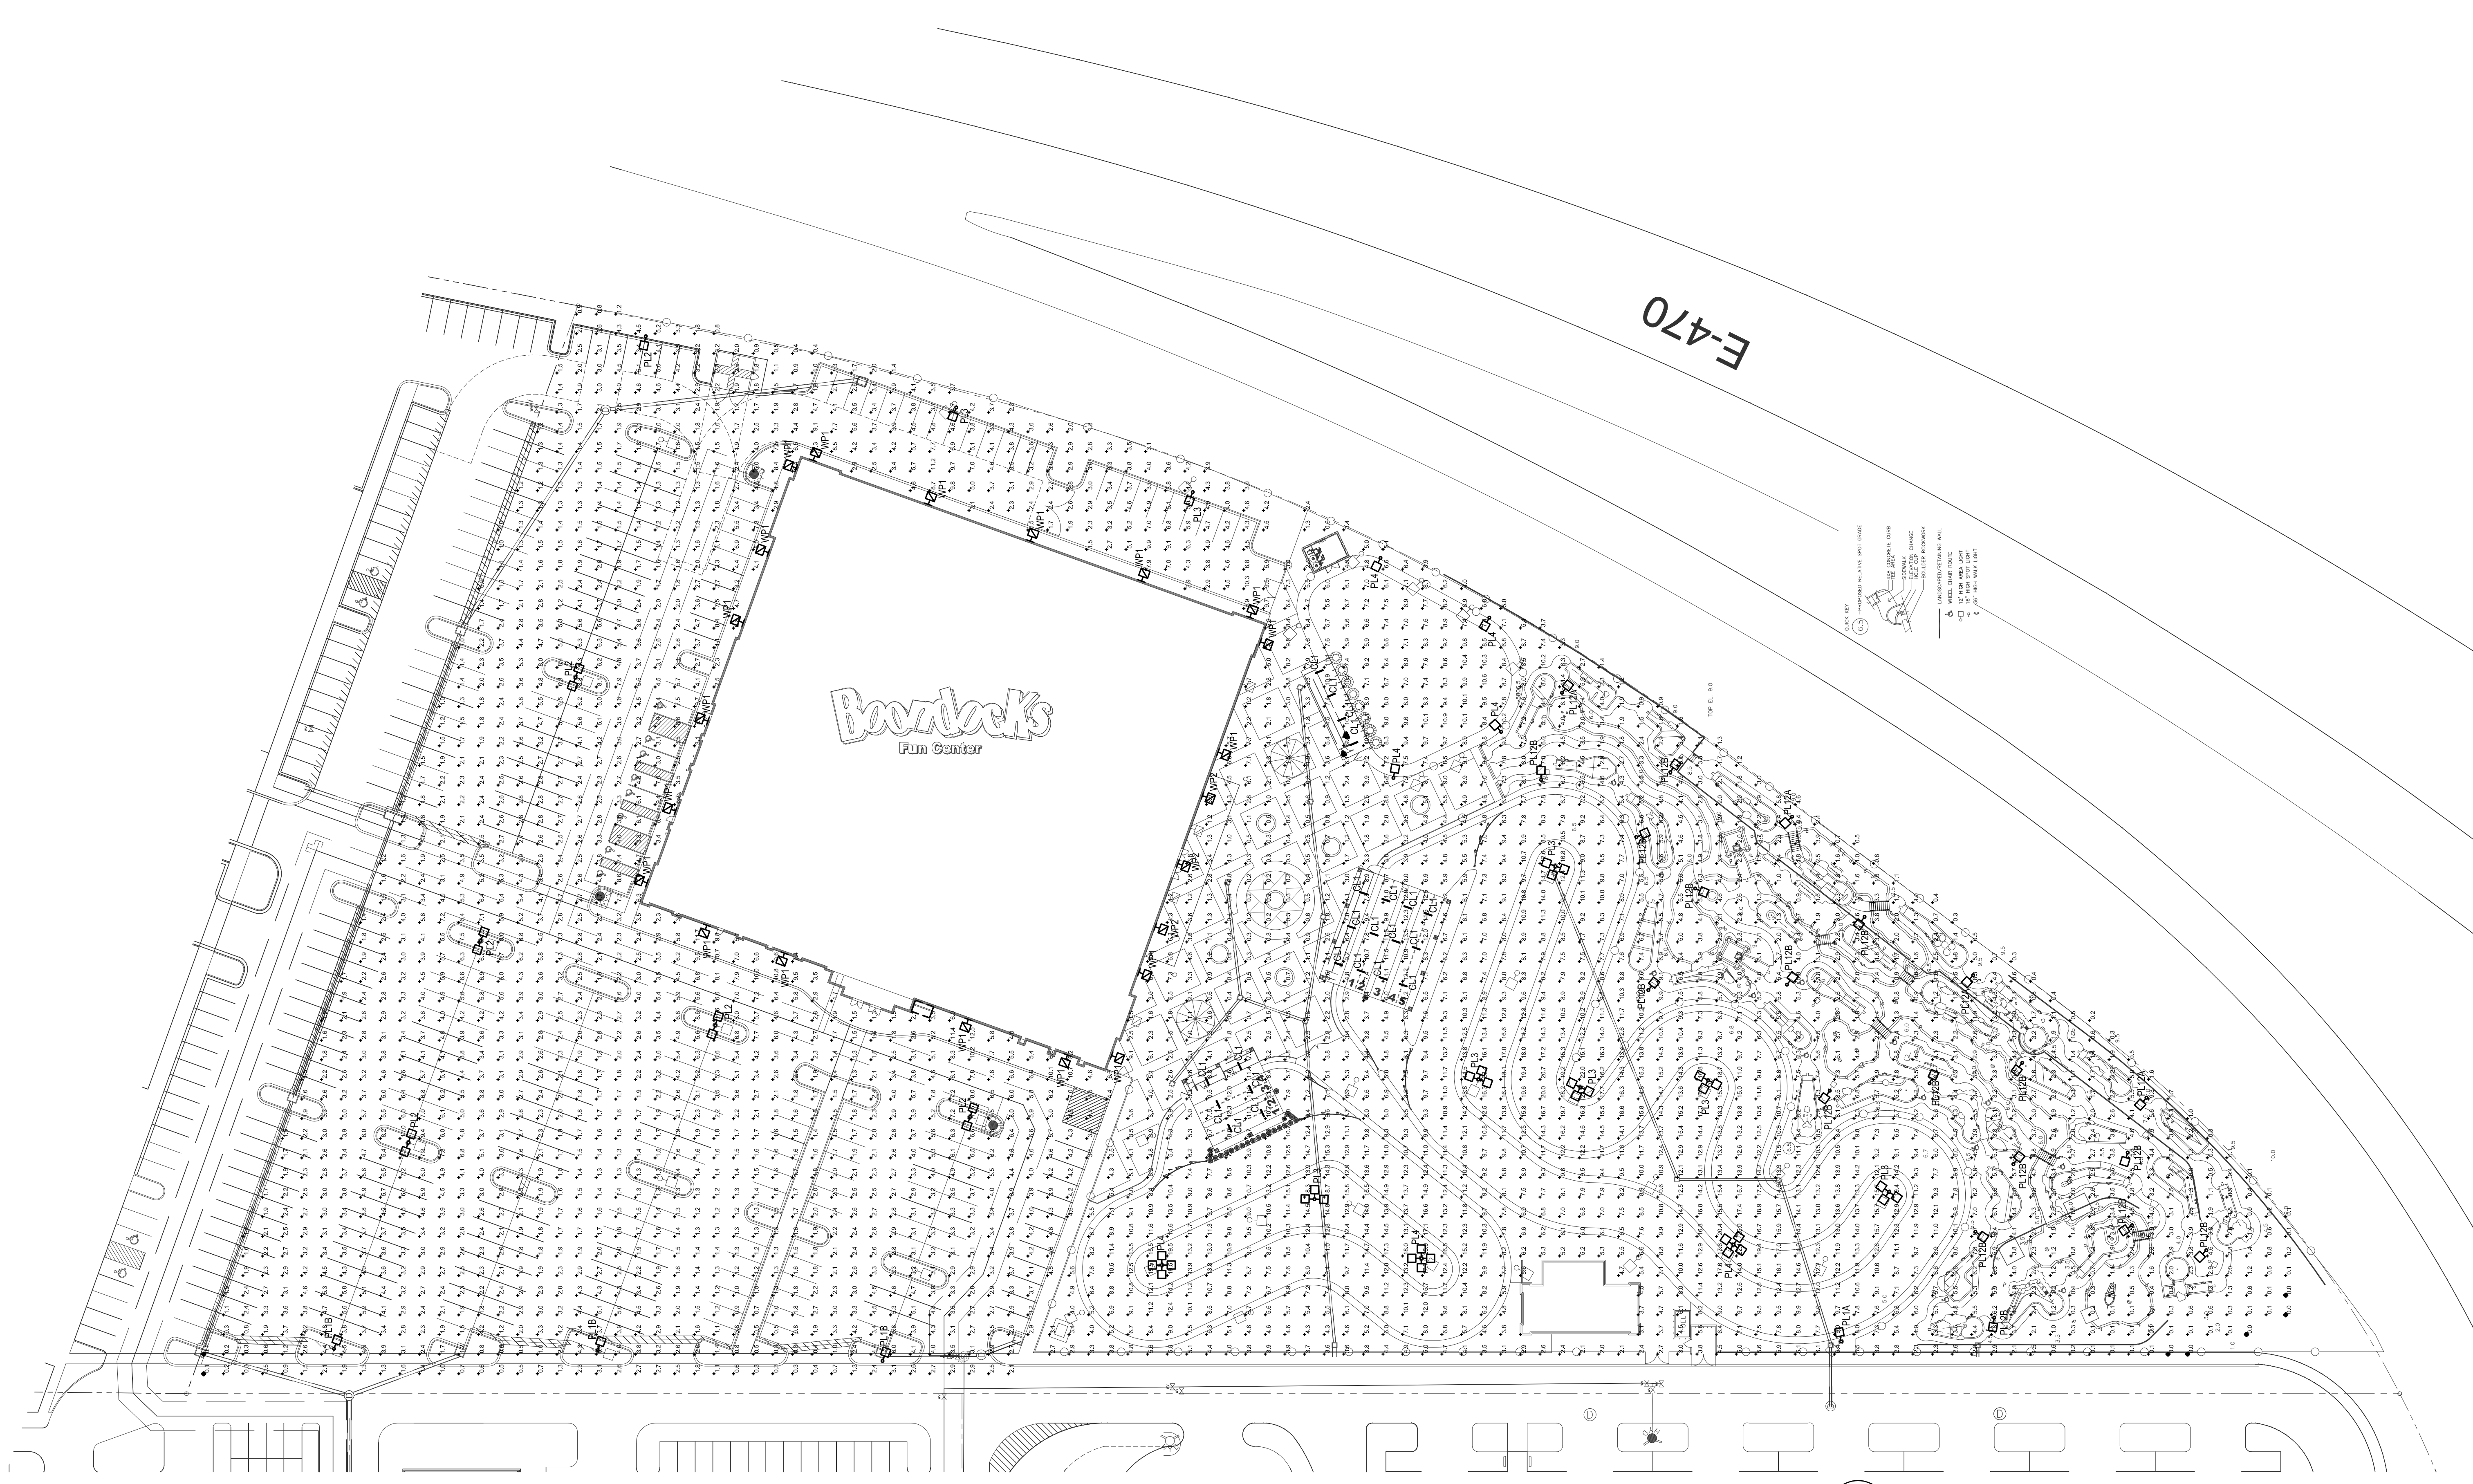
E-470

Boondocks
Fun Center

WP1
WP1
WP1
WP1
WP1
WP1
WP1
WP1
WP2
WP2
PL2
PL2
PL2
PL2
PL2
PL2
PL3
PL3
PL3
PL3
PL4
PL4
PL4
PL4
PL1B
PL1B
PL1B
PL12A
PL12B
PL12B
PL12B
CL1
CL1
CL1

QUICK KEY
PROPOSED RELATIVE SPOT GRADE
LANDSCAPED/RETAINING WALL
WHEEL CHAIR ROUTE
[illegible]

TOP EL. 9.0